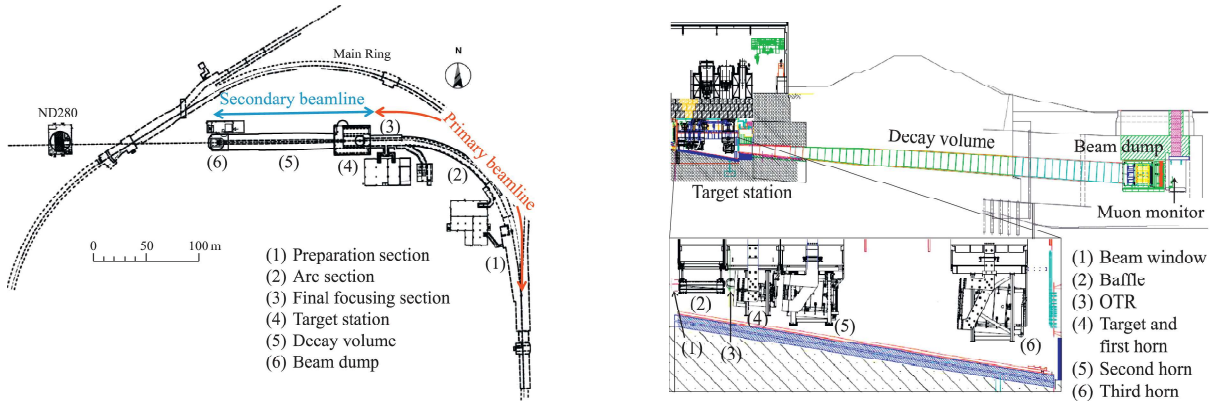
Main Ring

N

ND280

Secondary beamline

Primary beamline

(1)

(2)

(3)

(4)

(5)

(6)

0 50 100 m

(1) Preparation section
(2) Arc section
(3) Final focusing section
(4) Target station
(5) Decay volume
(6) Beam dump

Decay volume

Beam dump

Target station

Muon monitor

(1)

(2)

(3)

(4)

(5)

(6)

(1) Beam window
(2) Baffle
(3) OTR
(4) Target and first horn
(5) Second horn
(6) Third horn